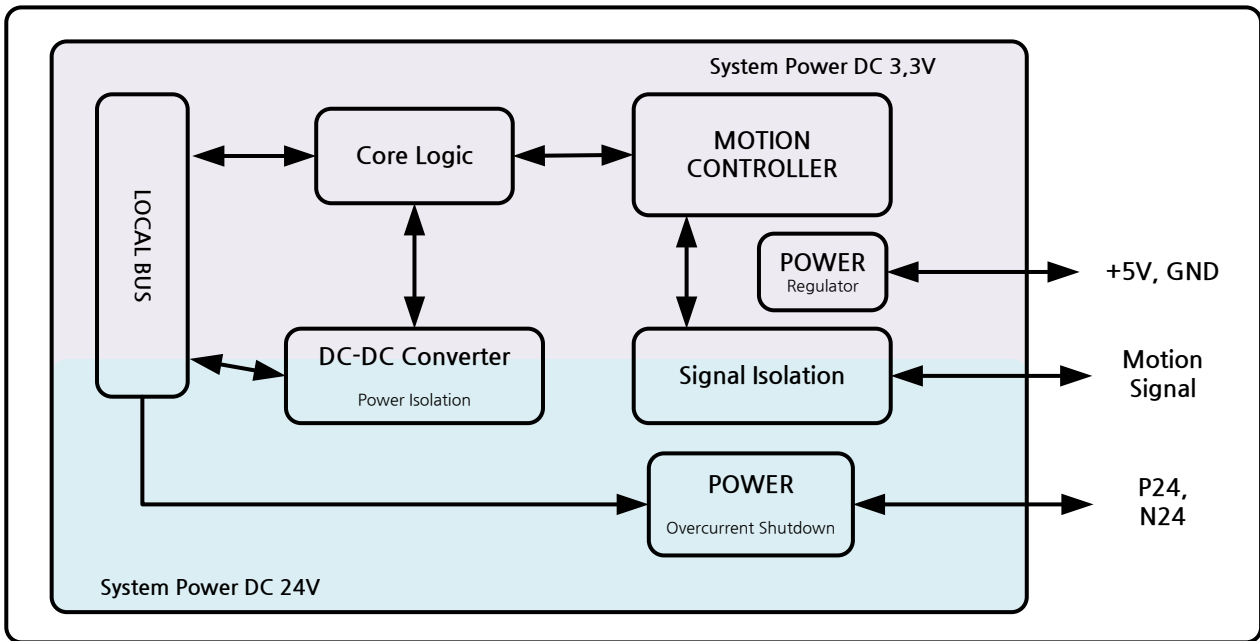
System Power DC 3,3V

LOCAL BUS

Core Logic

MOTION CONTROLLER

POWER
Regulator

+5V, GND

DC-DC Converter
Power Isolation

Signal Isolation

Motion Signal

POWER
Overcurrent Shutdown

P24, N24

System Power DC 24V